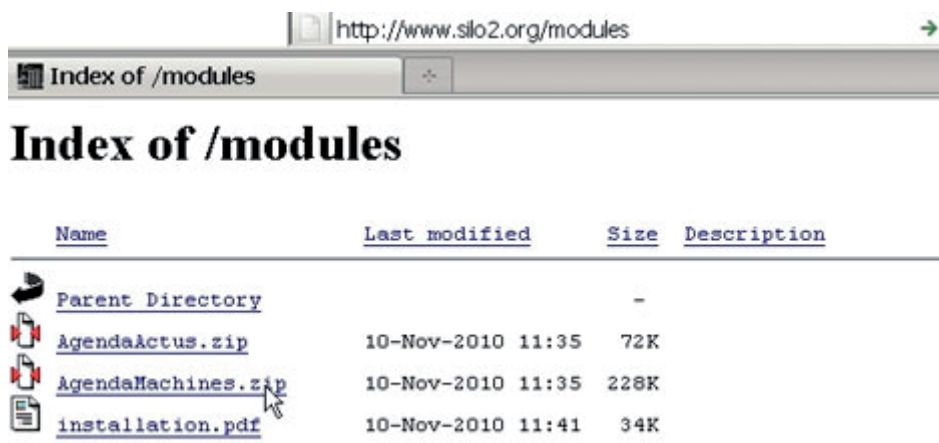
http://www.silo2.org/modules

Index of /modules

# Index of /modules

| Name | Last modified | Size | Description |
|---|---|---|---|
| Parent Directory | | - | |
| AgendaActus.zip | 10-Nov-2010 11:35 | 72K | |
| AgendaMachines.zip | 10-Nov-2010 11:35 | 228K | |
| installation.pdf | 10-Nov-2010 11:41 | 34K | |